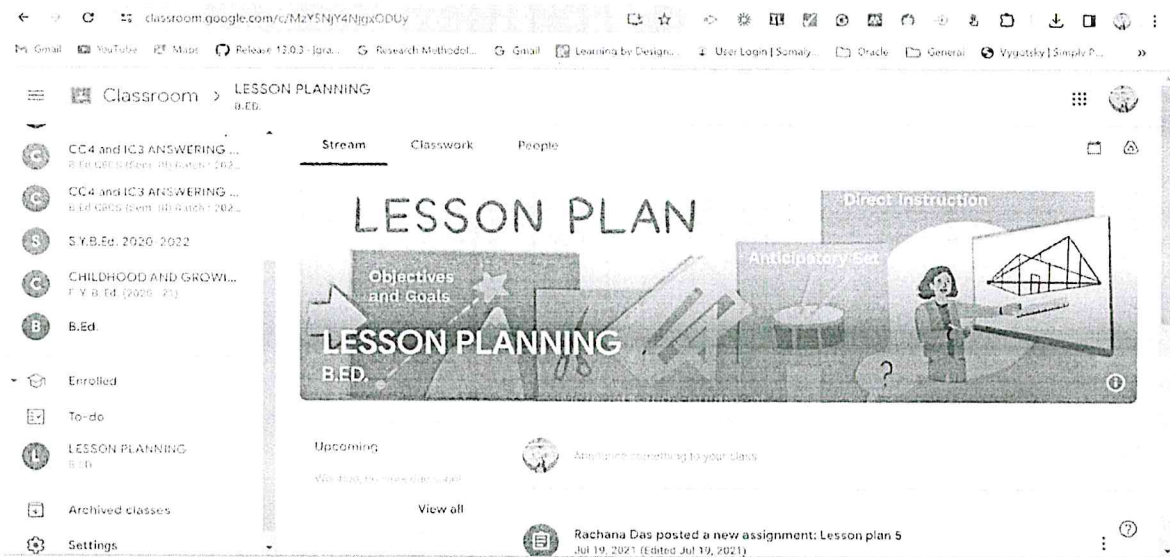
classroom.google.com/c/MzY5NjY4NjgxODUy

Gmail YouTube Maps Release 13.0.3 · jira... Research Methodol... Gmail Learning by Design... User Login | Somaly... Oracle General Vygotsky | Simply P...

Classroom > LESSON PLANNING
B.ED.

CC4 and IC3 ANSWERING ...
B.Ed GRCS (Sem. III) Batch (202...

CC4 and IC3 ANSWERING ...
B.Ed GRCS (Sem. III) Batch (202...

S.Y.B.Ed. 2020-2022

CHILDHOOD AND GROWI...
F.Y.B.Ed. (2020 - 21)

B.Ed.

Enrolled

To-do

LESSON PLANNING
B.ED.

Archived classes

Settings

Stream Classwork People

LESSON PLAN
Direct Instruction
Objectives and Goals
Anticipatory Set

LESSON PLANNING
B.ED.

Upcoming
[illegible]
View all

Announce something to your class

Rachana Das posted a new assignment: Lesson plan 5
Jul 19, 2021 (Edited Jul 19, 2021)